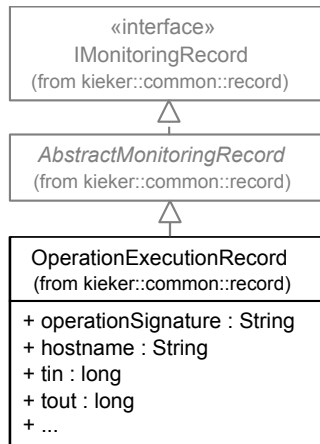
«interface»
IMonitoringRecord
(from kieker::common::record)

AbstractMonitoringRecord
(from kieker::common::record)

OperationExecutionRecord
(from kieker::common::record)

+ operationSignature : String
+ hostname : String
+ tin : long
+ tout : long
+ ...